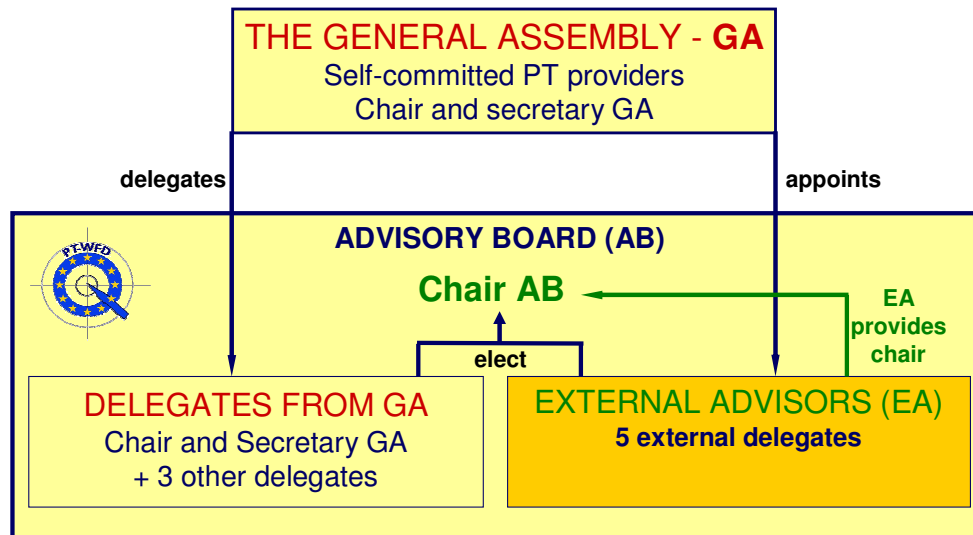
THE GENERAL ASSEMBLY - GA
Self-committed PT providers
Chair and secretary GA

delegates

appoints

ADVISORY BOARD (AB)

PT-WFD

Chair AB

EA provides chair

elect

DELEGATES FROM GA
Chair and Secretary GA
+ 3 other delegates

EXTERNAL ADVISORS (EA)
5 external delegates